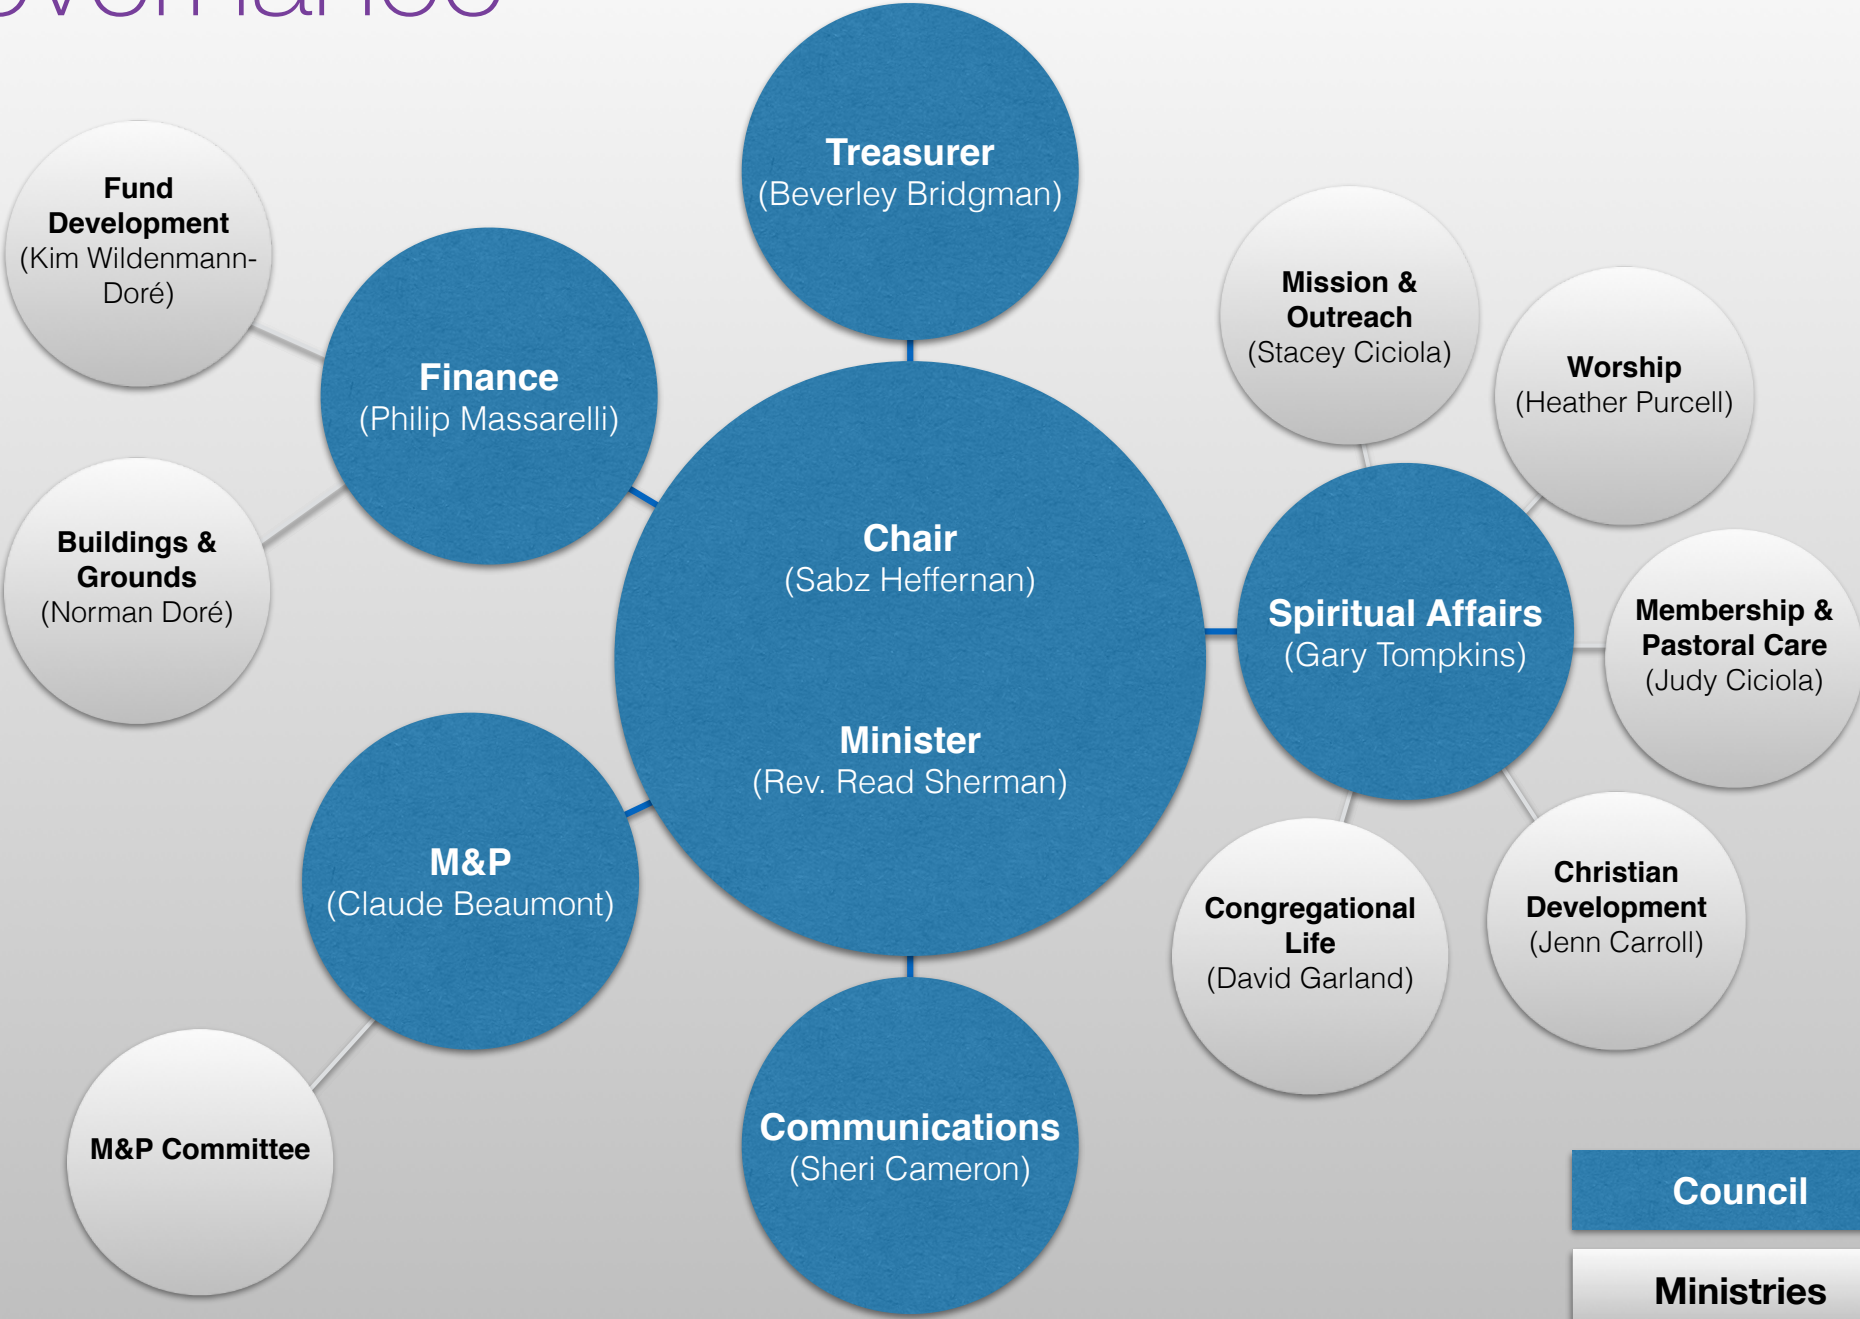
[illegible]

Treasurer
(Beverley Bridgman)

Fund Development
(Kim Wildenmann-Doré)

Finance
(Philip Massarelli)

Buildings & Grounds
(Norman Doré)

Chair
(Sabz Heffernan)

Minister
(Rev. Read Sherman)

Mission & Outreach
(Stacey Ciciola)

Worship
(Heather Purcell)

Spiritual Affairs
(Gary Tompkins)

Membership & Pastoral Care
(Judy Ciciola)

M&P
(Claude Beaumont)

Congregational Life
(David Garland)

Christian Development
(Jenn Carroll)

M&P Committee

Communications
(Sheri Cameron)

Council

Ministries